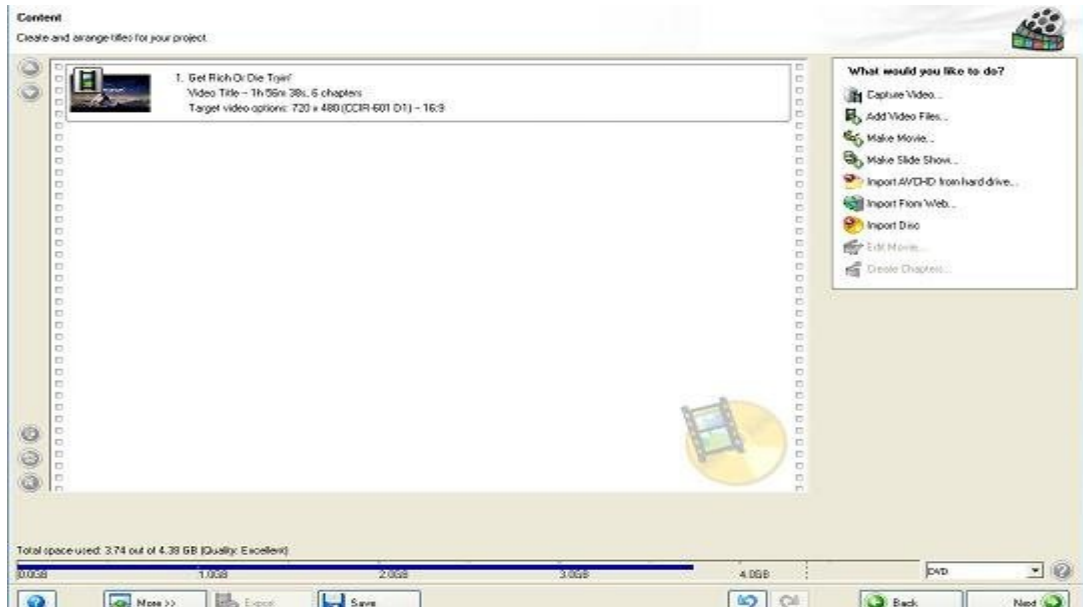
Content
Create and arrange titles for your project.

1. Get Rich Or Die Tryin'
Video Title – 1h 56m 38s, 6 chapters
Target video options: 720 x 480 (CCIR-601 D1) – 16:9

What would you like to do?
Capture Video...
Add Video Files...
Make Movie...
Make Slide Show...
Import AVCHD from hard drive...
Import From Web...
Import Disc
Edit Movie...
Create Chapters...

Total space used: 3.74 out of 4.38 GB (Quality: Excellent)
0.0GB
1.0GB
2.0GB
3.0GB
4.0GB
DVD

More >>
Export
Save
Back
Next